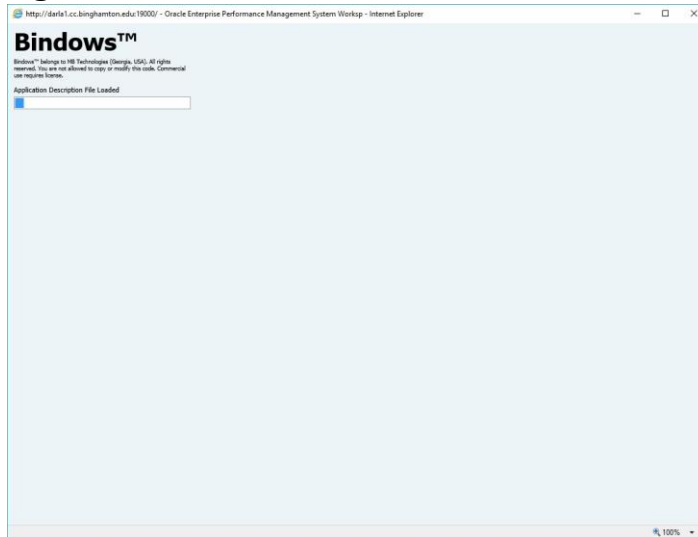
http://darla1.cc.binghamton.edu:19000/ - Oracle Enterprise Performance Management System Worksp - Internet Explorer

Bindows™

Bindows™ belongs to MB Technologies (Georgia, USA). All rights reserved. You are not allowed to copy or modify this code. Commercial use requires license.

Application Description File Loaded

100%